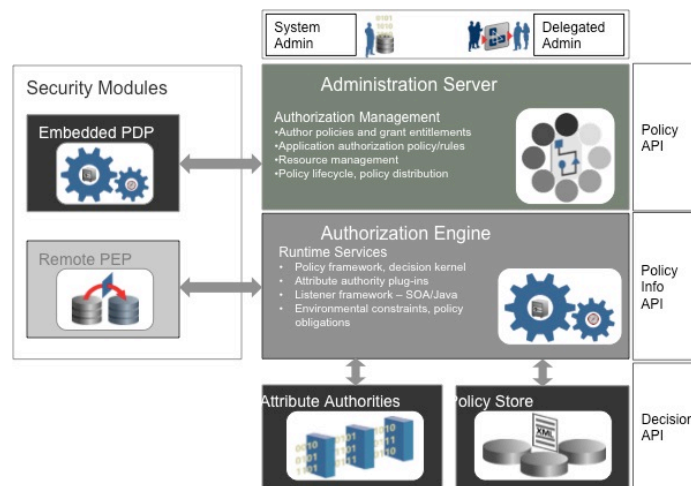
System Admin

Delegated Admin

Security Modules

Embedded PDP

Remote PEP

Administration Server

Authorization Management
•Author policies and grant entitlements
•Application authorization policy/rules
•Resource management
•Policy lifecycle, policy distribution

Policy API

Authorization Engine

Runtime Services
• Policy framework, decision kernel
• Attribute authority plug-ins
• Listener framework – SOA/Java
• Environmental constraints, policy obligations

Policy Info API

Attribute Authorities

Policy Store

XML

Decision API